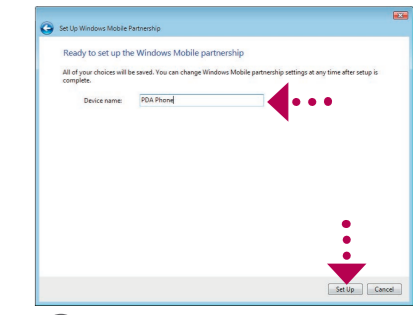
Set Up Windows Mobile Partnership

Ready to set up the Windows Mobile partnership

All of your choices will be saved. You can change Windows Mobile partnership settings at any time after setup is complete.

Device name: PDA Phone

Set Up Cancel